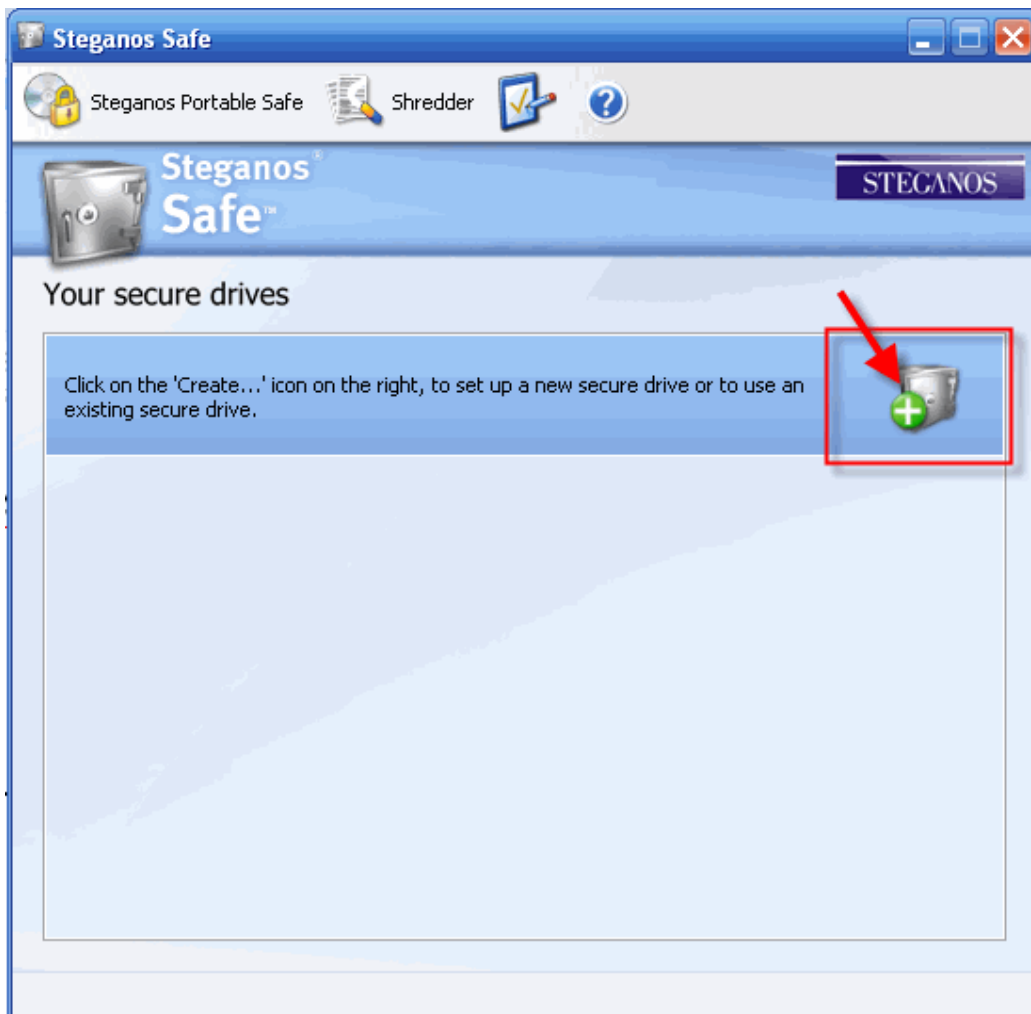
Steganos Safe

Steganos Portable Safe

Shredder

Steganos® Safe™

STEGANOS

Your secure drives

Click on the 'Create...' icon on the right, to set up a new secure drive or to use an existing secure drive.